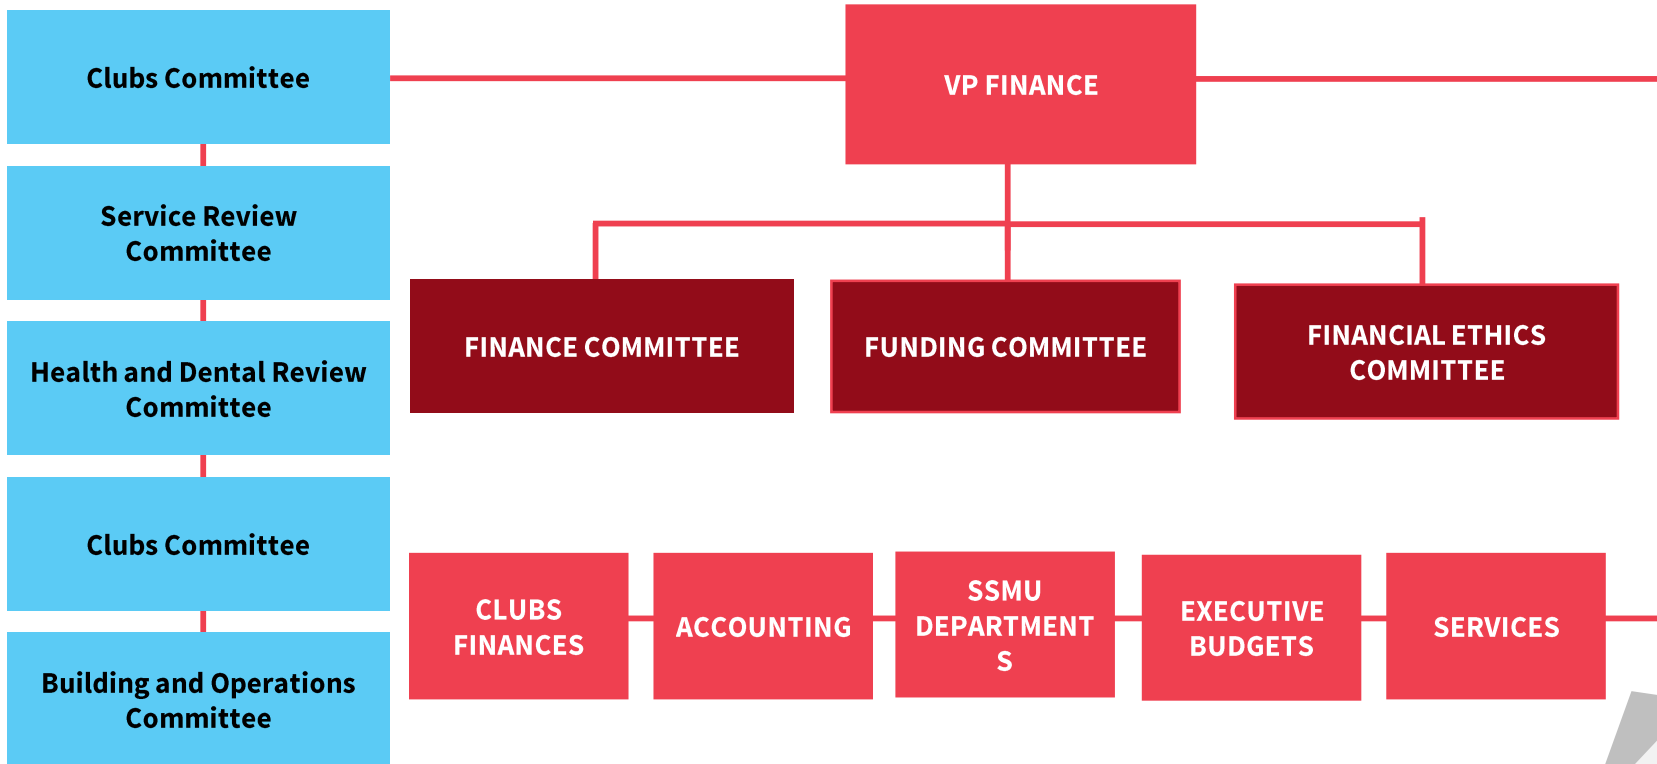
Clubs Committee

Service Review Committee

Health and Dental Review Committee

Clubs Committee

Building and Operations Committee

VP FINANCE

FINANCE COMMITTEE

FUNDING COMMITTEE

FINANCIAL ETHICS COMMITTEE

CLUBS FINANCES

ACCOUNTING

SSMU DEPARTMENT S

EXECUTIVE BUDGETS

SERVICES